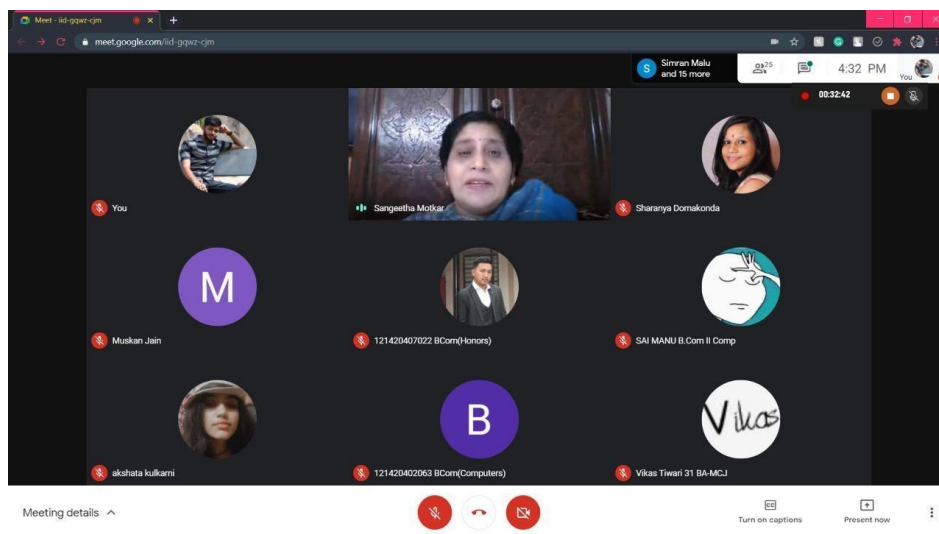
Meet - iid-gqwz-cjm

meet.google.com/iid-gqwz-cjm

S Simran Malu and 15 more

25

4:32 PM

You

00:32:42

You

Sangeetha Motkar

Sharanya Domakonda

M

Muskan Jain

121420407022 BCom(Honors)

SAI MANU B.Com II Comp

akshata kulkarni

B

121420402063 BCom(Computers)

Vikas

Vikas Tiwari 31 BA-MCJ

Meeting details

CC
Turn on captions

Present now